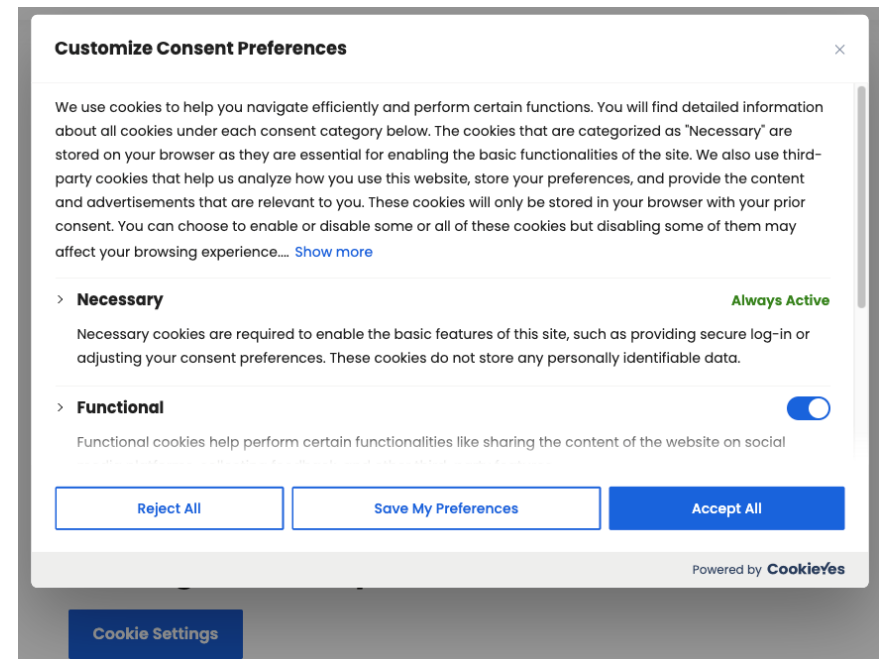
Customize Consent Preferences

×

We use cookies to help you navigate efficiently and perform certain functions. You will find detailed information about all cookies under each consent category below. The cookies that are categorized as "Necessary" are stored on your browser as they are essential for enabling the basic functionalities of the site. We also use third-party cookies that help us analyze how you use this website, store your preferences, and provide the content and advertisements that are relevant to you. These cookies will only be stored in your browser with your prior consent. You can choose to enable or disable some or all of these cookies but disabling some of them may affect your browsing experience.... Show more

› Necessary

Always Active

Necessary cookies are required to enable the basic features of this site, such as providing secure log-in or adjusting your consent preferences. These cookies do not store any personally identifiable data.

› Functional

Functional cookies help perform certain functionalities like sharing the content of the website on social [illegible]

Reject All

Save My Preferences

Accept All

Powered by CookieYes

Cookie Settings